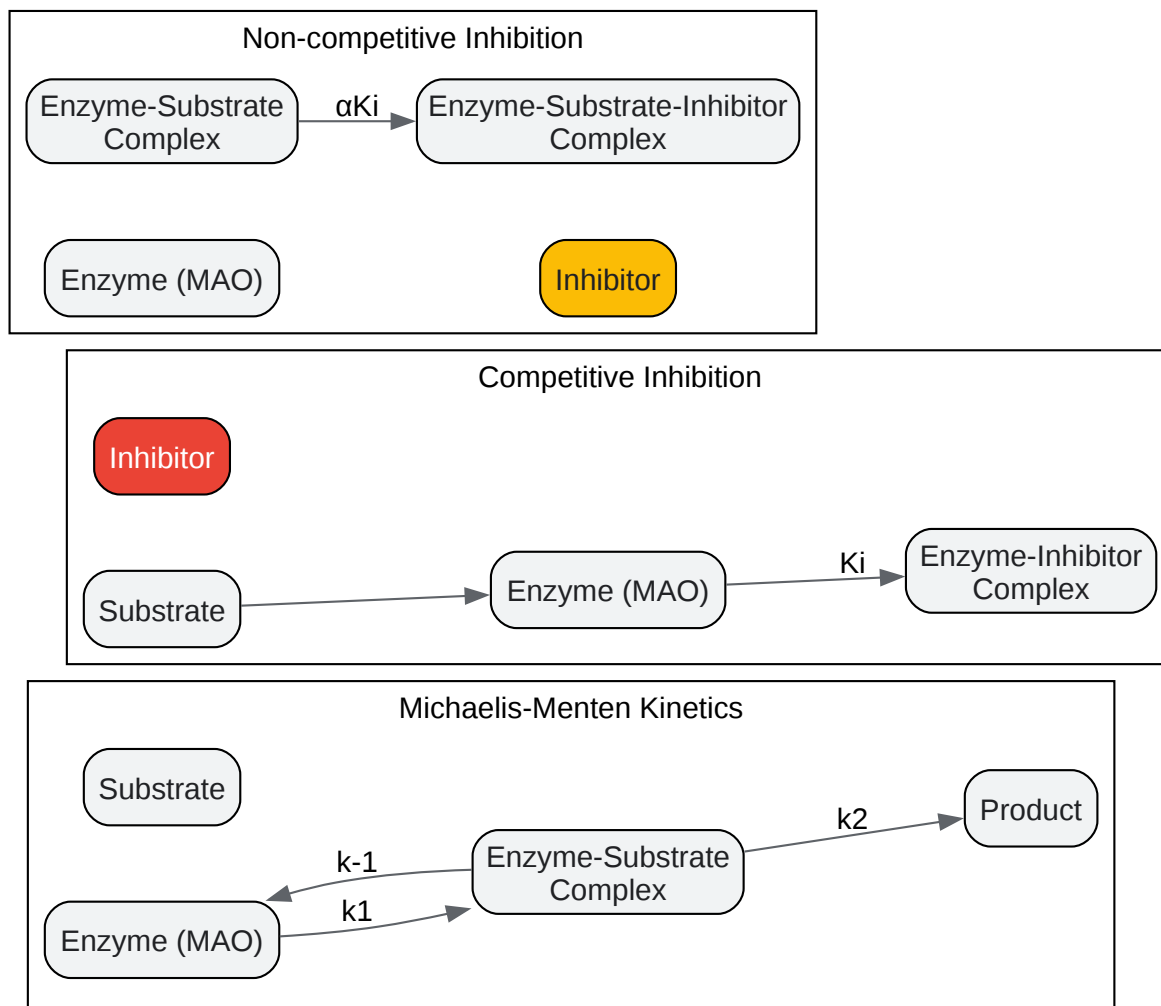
Non-competitive Inhibition

Enzyme-Substrate Complex

αKi

Enzyme-Substrate-Inhibitor Complex

Enzyme (MAO)

Inhibitor

Competitive Inhibition

Inhibitor

Substrate

Enzyme (MAO)

Ki

Enzyme-Inhibitor Complex

Michaelis-Menten Kinetics

Substrate

k2

Product

k-1

Enzyme-Substrate Complex

k1

Enzyme (MAO)